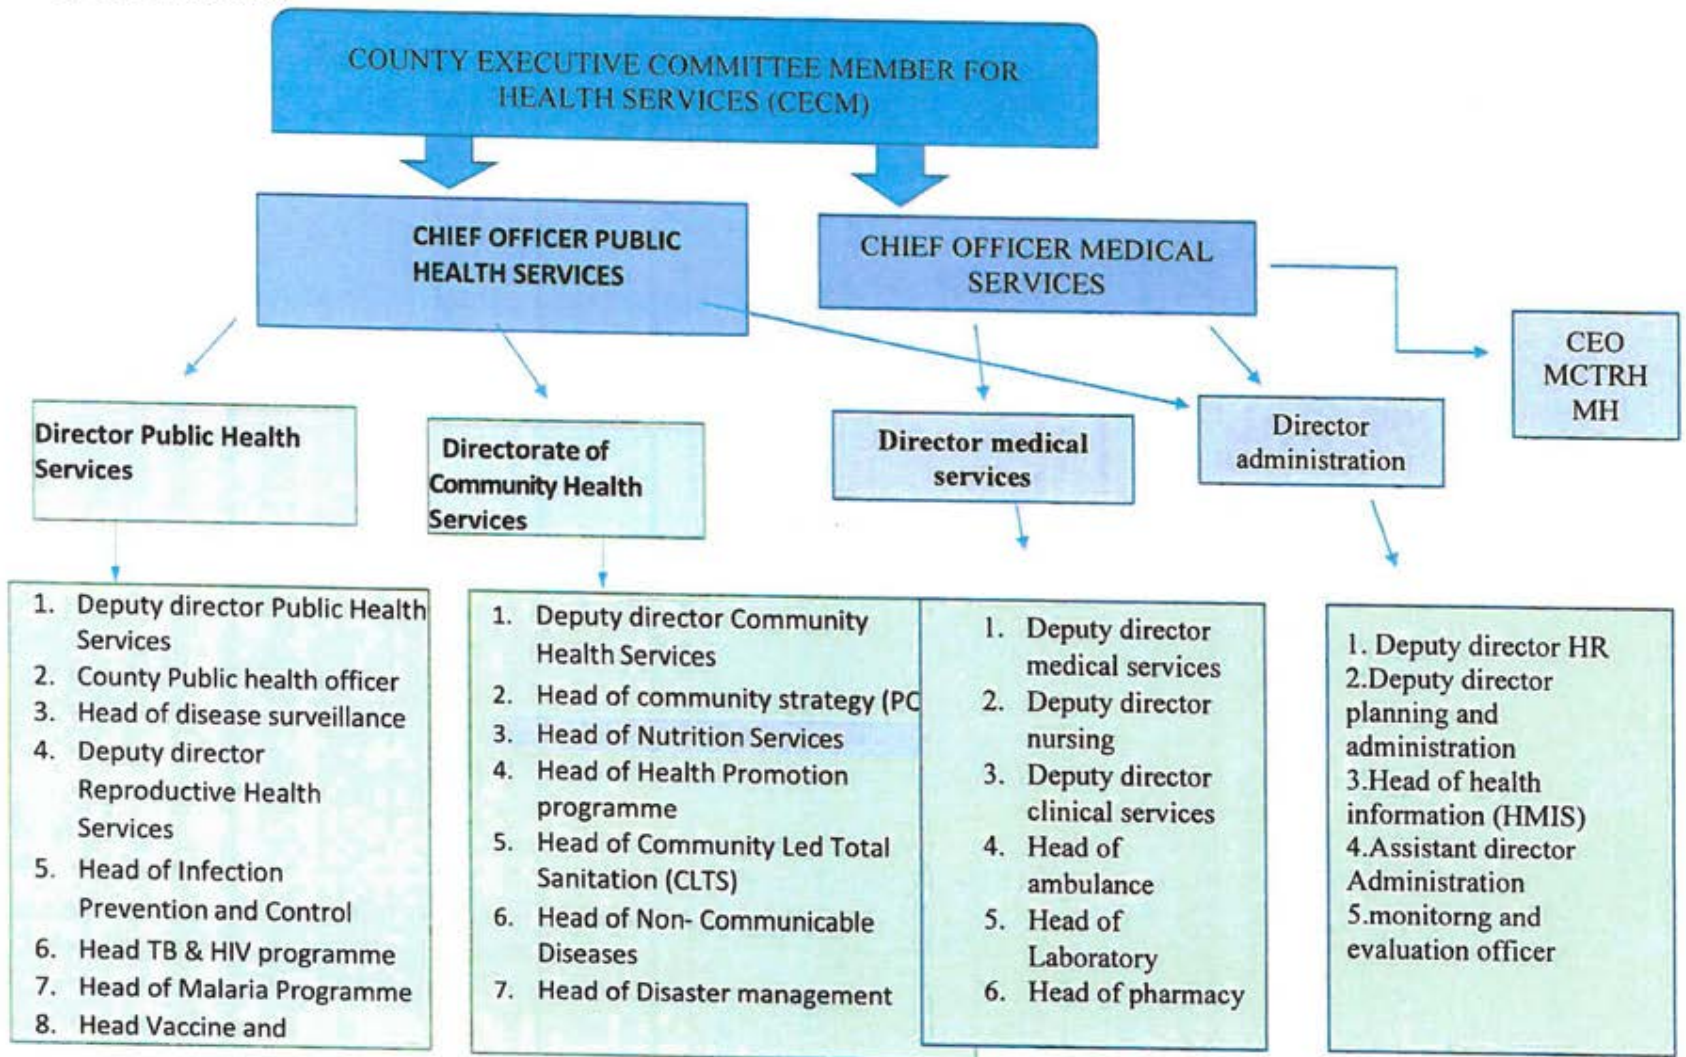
COUNTY EXECUTIVE COMMITTEE MEMBER FOR HEALTH SERVICES (CECM)

CHIEF OFFICER PUBLIC HEALTH SERVICES

CHIEF OFFICER MEDICAL SERVICES

CEO MCTRH MH

Director Public Health Services

Directorate of Community Health Services

Director medical services

Director administration

1. Deputy director Public Health Services
2. County Public health officer
3. Head of disease surveillance
4. Deputy director Reproductive Health Services
5. Head of Infection Prevention and Control
6. Head TB & HIV programme
7. Head of Malaria Programme
8. Head Vaccine and

1. Deputy director Community Health Services
2. Head of community strategy (PC
3. Head of Nutrition Services
4. Head of Health Promotion programme
5. Head of Community Led Total Sanitation (CLTS)
6. Head of Non- Communicable Diseases
7. Head of Disaster management

1. Deputy director medical services
2. Deputy director nursing
3. Deputy director clinical services
4. Head of ambulance
5. Head of Laboratory
6. Head of pharmacy

1. Deputy director HR
2.Deputy director planning and administration
3.Head of health information (HMIS)
4.Assistant director Administration
5.monitorng and evaluation officer